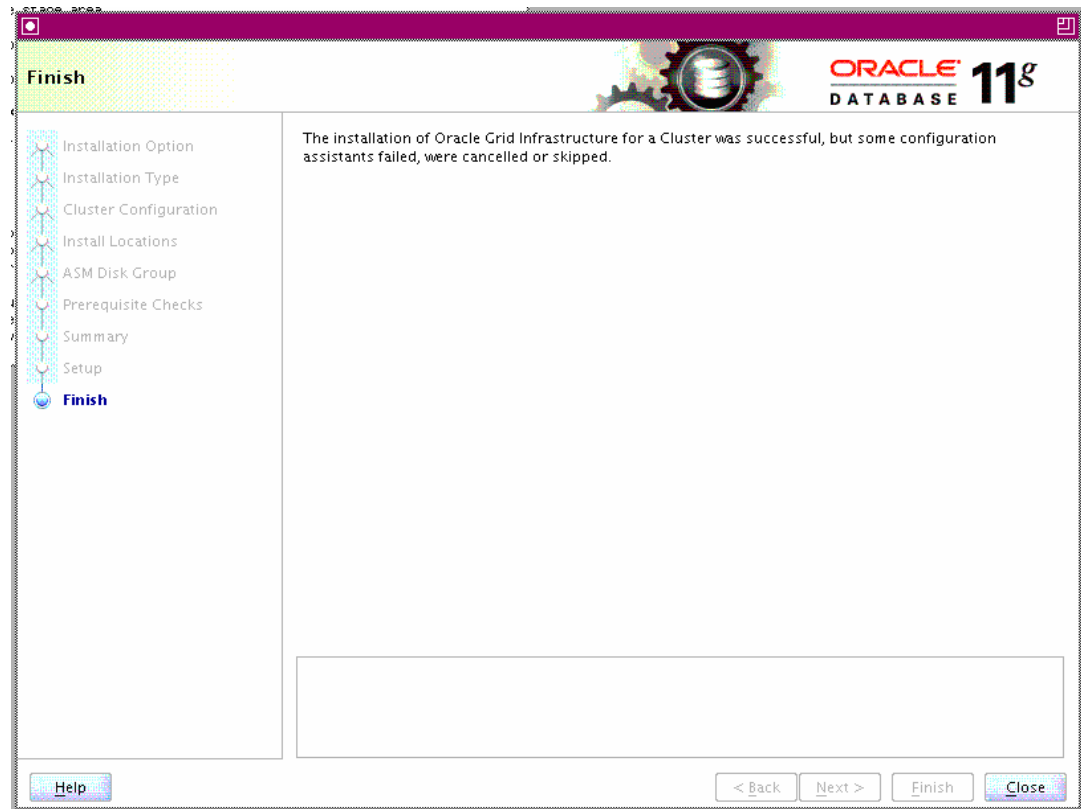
Finish

ORACLE DATABASE 11g

Installation Option
Installation Type
Cluster Configuration
Install Locations
ASM Disk Group
Prerequisite Checks
Summary
Setup
Finish

The installation of Oracle Grid Infrastructure for a Cluster was successful, but some configuration assistants failed, were cancelled or skipped.

Help

< Back
Next >
Finish
Close